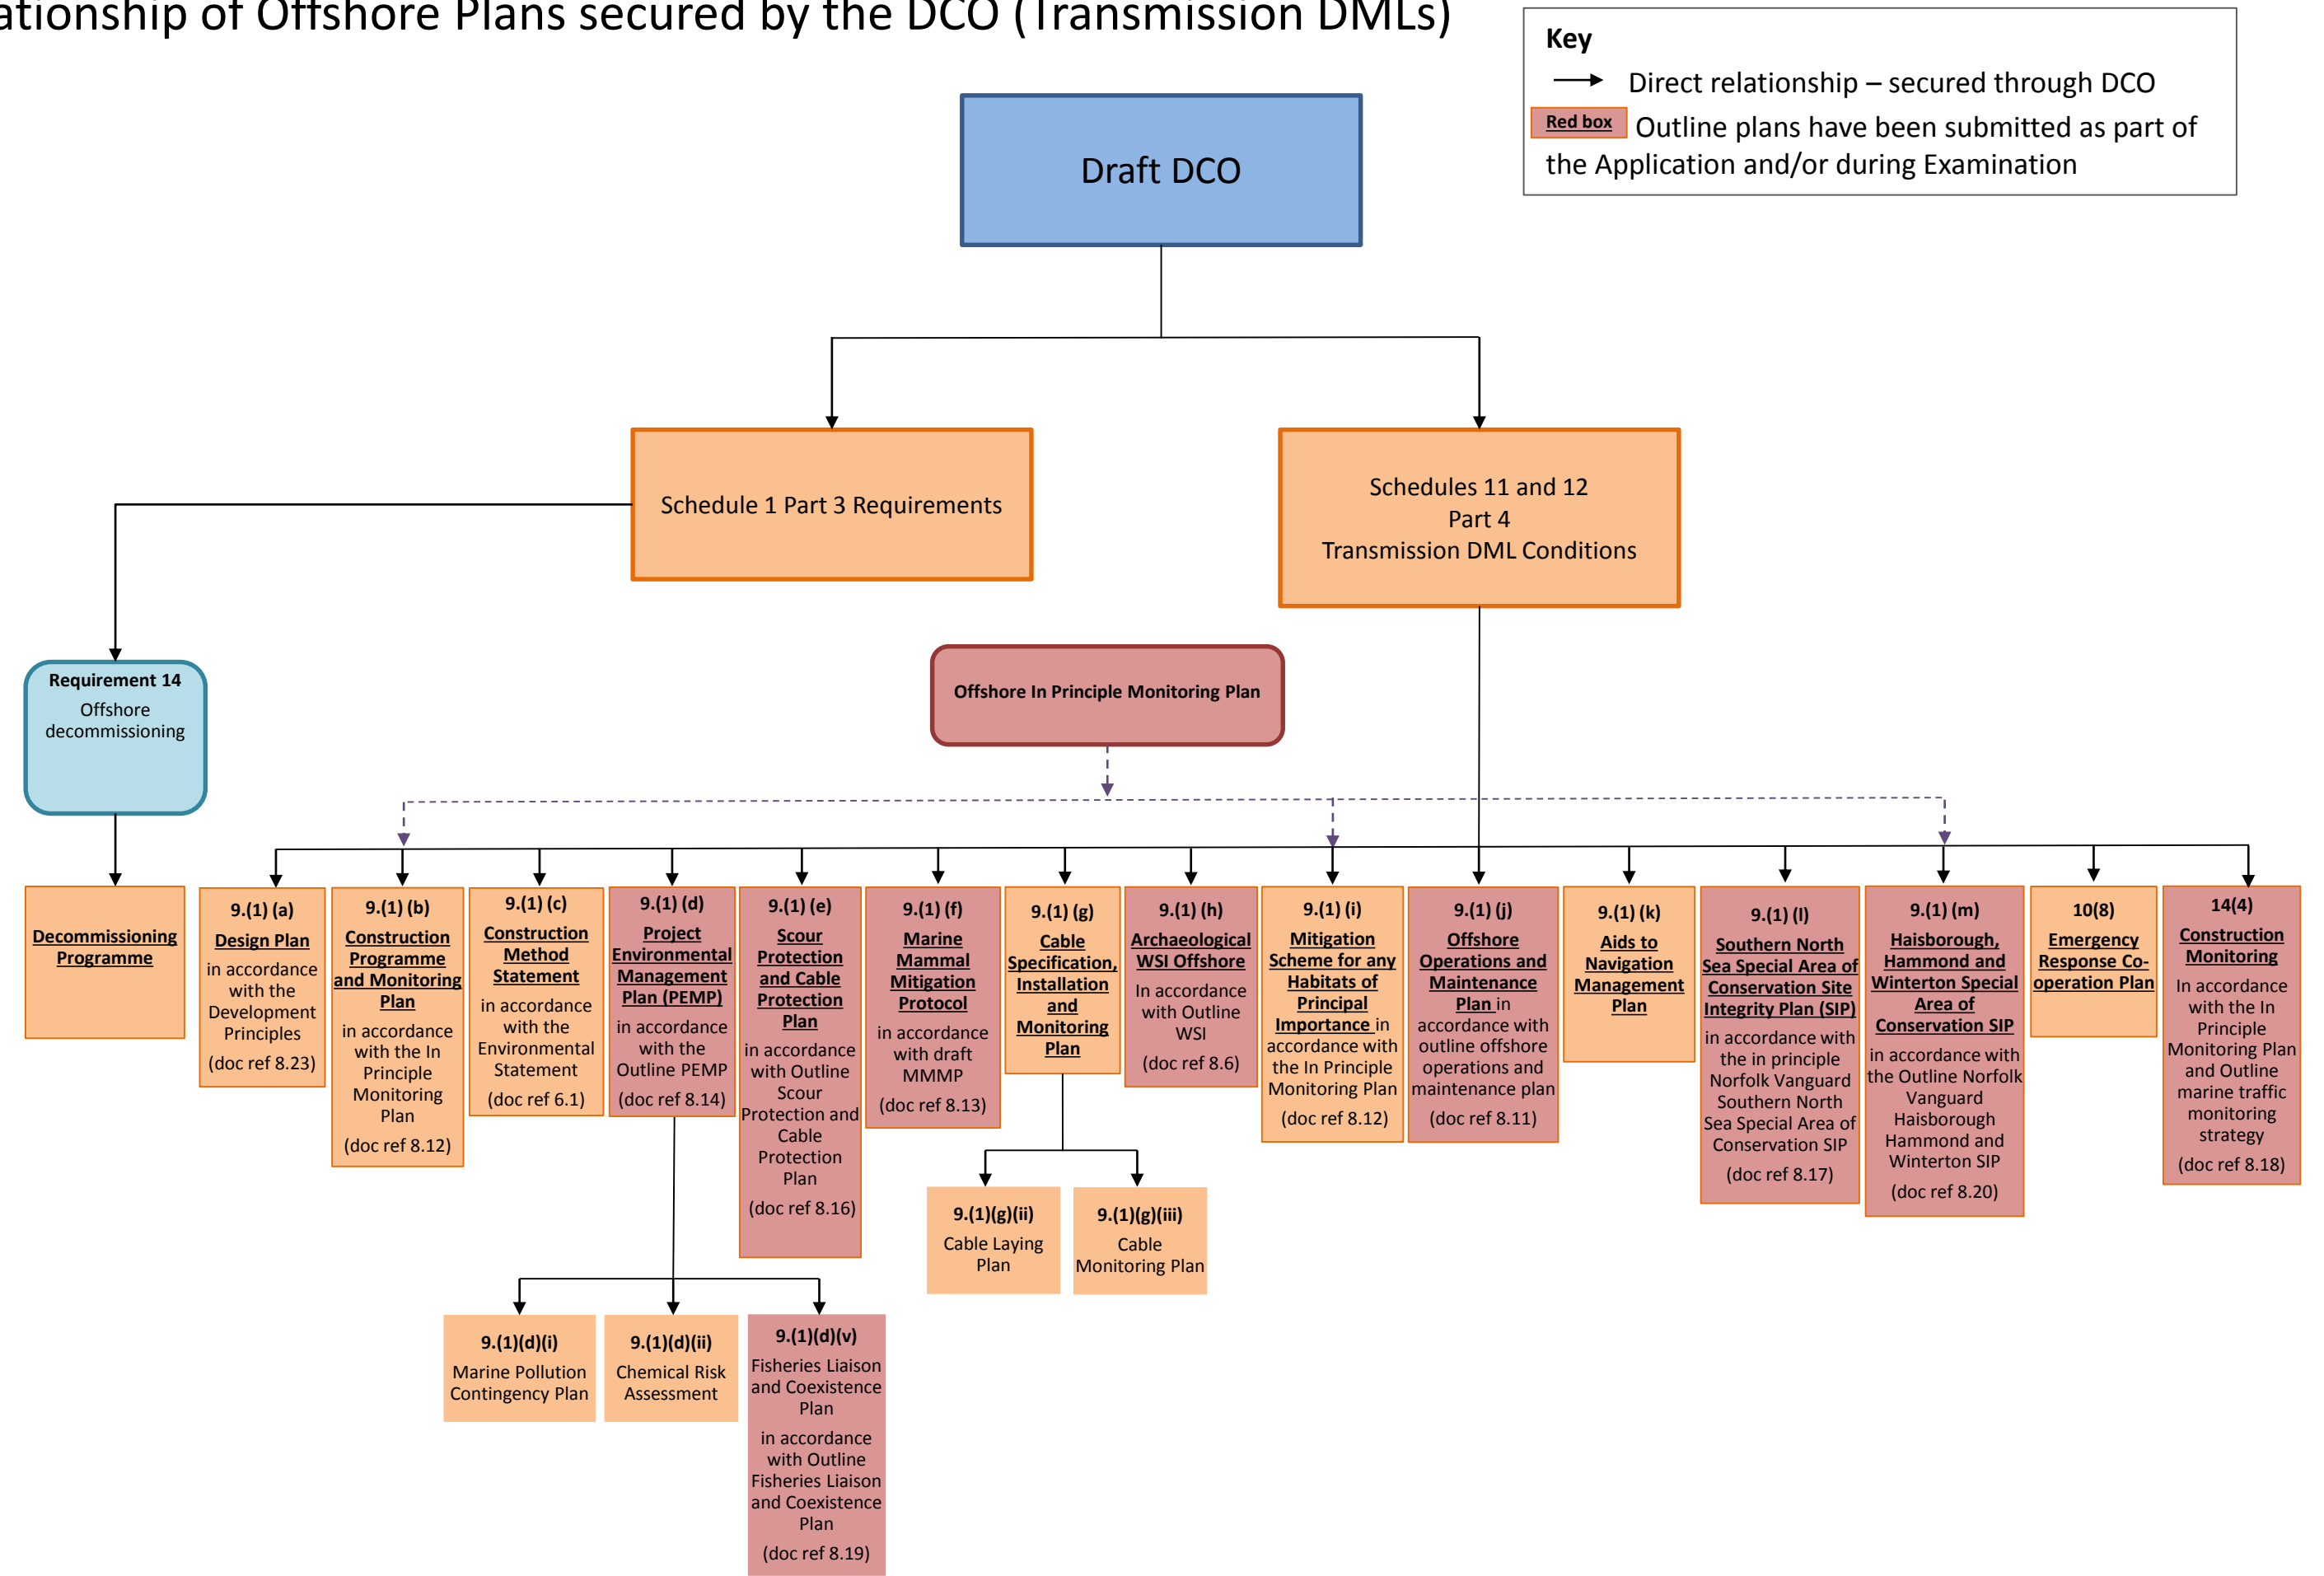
ationship of Offshore Plans secured by the DCO (Transmission DMLs)

Key
Direct relationship – secured through DCO
Red box Outline plans have been submitted as part of the Application and/or during Examination

Draft DCO

Schedule 1 Part 3 Requirements

Schedules 11 and 12
Part 4
Transmission DML Conditions

Requirement 14
Offshore decommissioning

Offshore In Principle Monitoring Plan

Decommissioning Programme

9.(1) (a)
Design Plan
in accordance with the Development Principles
(doc ref 8.23)

9.(1) (b)
Construction Programme and Monitoring Plan
in accordance with the In Principle Monitoring Plan
(doc ref 8.12)

9.(1) (c)
Construction Method Statement
in accordance with the Environmental Statement
(doc ref 6.1)

9.(1) (d)
Project Environmental Management Plan (PEMP)
in accordance with the Outline PEMP
(doc ref 8.14)

9.(1) (e)
Scour Protection and Cable Protection Plan
in accordance with Outline Scour Protection and Cable Protection Plan
(doc ref 8.16)

9.(1) (f)
Marine Mammal Mitigation Protocol
in accordance with draft MMMP
(doc ref 8.13)

9.(1) (g)
Cable Specification, Installation and Monitoring Plan

9.(1) (h)
Archaeological WSI Offshore
In accordance with Outline WSI
(doc ref 8.6)

9.(1) (i)
Mitigation Scheme for any Habitats of Principal Importance in accordance with the In Principle Monitoring Plan
(doc ref 8.12)

9.(1) (j)
Offshore Operations and Maintenance Plan in accordance with outline offshore operations and maintenance plan
(doc ref 8.11)

9.(1) (k)
Aids to Navigation Management Plan

9.(1) (l)
Southern North Sea Special Area of Conservation Site Integrity Plan (SIP)
in accordance with the in principle Norfolk Vanguard Southern North Sea Special Area of Conservation SIP
(doc ref 8.17)

9.(1) (m)
Haisborough, Hammond and Winterton Special Area of Conservation SIP
in accordance with the Outline Norfolk Vanguard Haisborough Hammond and Winterton SIP
(doc ref 8.20)

10(8)
Emergency Response Co-operation Plan

14(4)
Construction Monitoring
In accordance with the In Principle Monitoring Plan and Outline marine traffic monitoring strategy
(doc ref 8.18)

9.(1)(g)(ii)
Cable Laying Plan

9.(1)(g)(iii)
Cable Monitoring Plan

9.(1)(d)(i)
Marine Pollution Contingency Plan

9.(1)(d)(ii)
Chemical Risk Assessment

9.(1)(d)(v)
Fisheries Liaison and Coexistence Plan
in accordance with Outline Fisheries Liaison and Coexistence Plan
(doc ref 8.19)